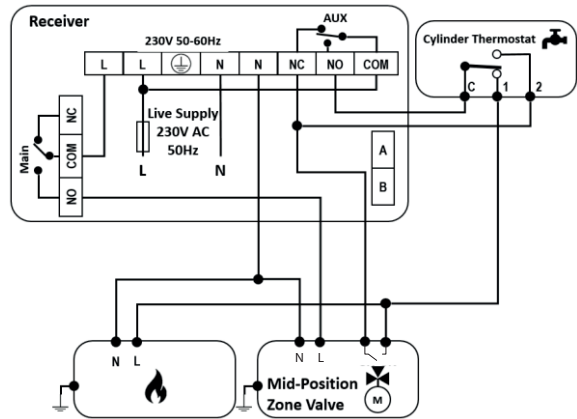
Receiver

230V 50-60Hz

AUX

| L | L | ⏚ | N | N | NC | NO | COM |
|---|---|---|---|---|---|---|---|

Cylinder Thermostat

C 1 2

NC
COM
NO

Main

Live Supply
230V AC
50Hz

L N

A
B

N L

N L

Mid-Position
Zone Valve

M